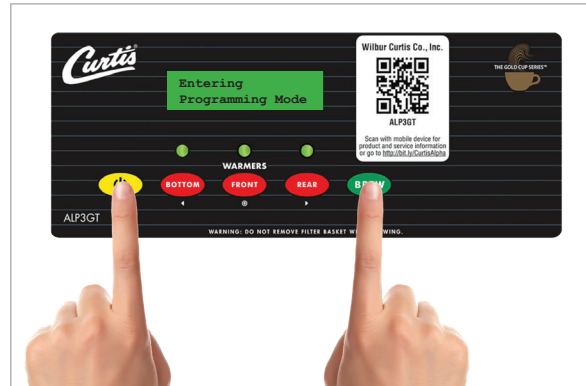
Curtis®

Entering
Programming Mode

Wilbur Curtis Co., Inc.

ALP3GT

Scan with mobile device for product and service information or go to http://bit.ly/CurtisAlpha

THE GOLD CUP SERIES™

WARMERS

BOTTOM

FRONT

REAR

B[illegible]W

ALP3GT

WARNING: DO NOT REMOVE FILTER BASKET W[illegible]WING.